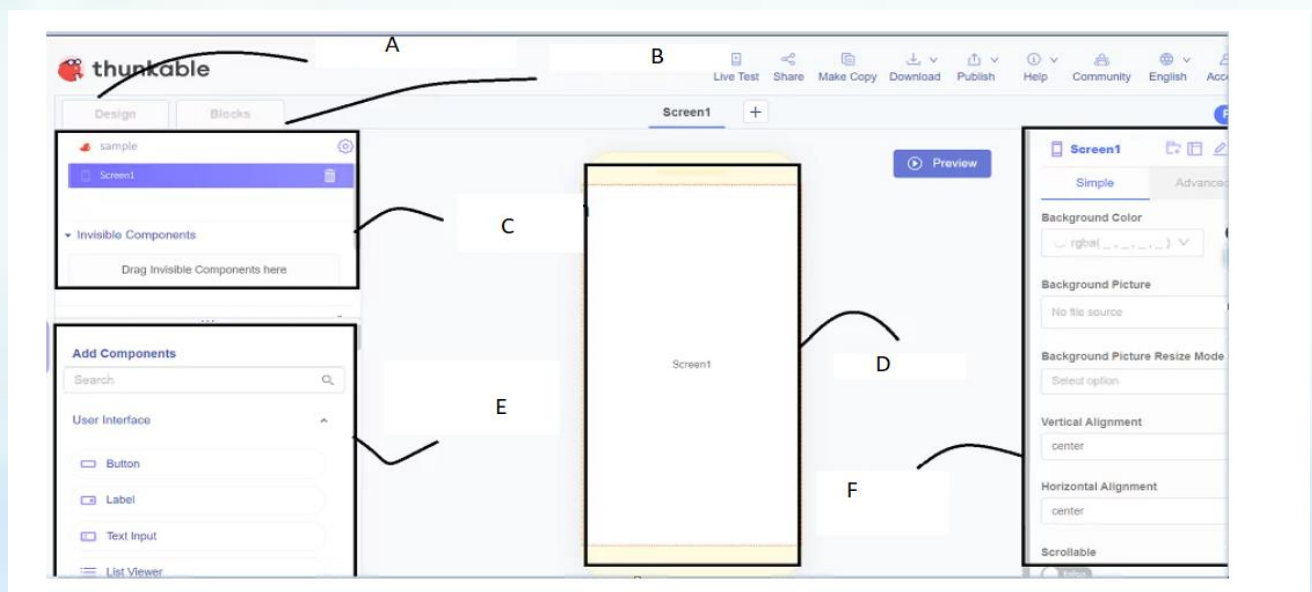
A

B

thunkable

Live Test Share Make Copy Download Publish Help Community English Acc

Design Blocks

Screen1 +

sample

Screen1

Invisible Components

Drag Invisible Components here

C

Preview

Screen1

Simple Advanced

Background Color

rgba( _ , _ , _ , _ )

Background Picture

No file source

Background Picture Resize Mode

Select option

Vertical Alignment

center

Horizontal Alignment

center

Scrollable

Add Components

Search

User Interface

Button

Label

Text Input

List Viewer

E

Screen1

D

F